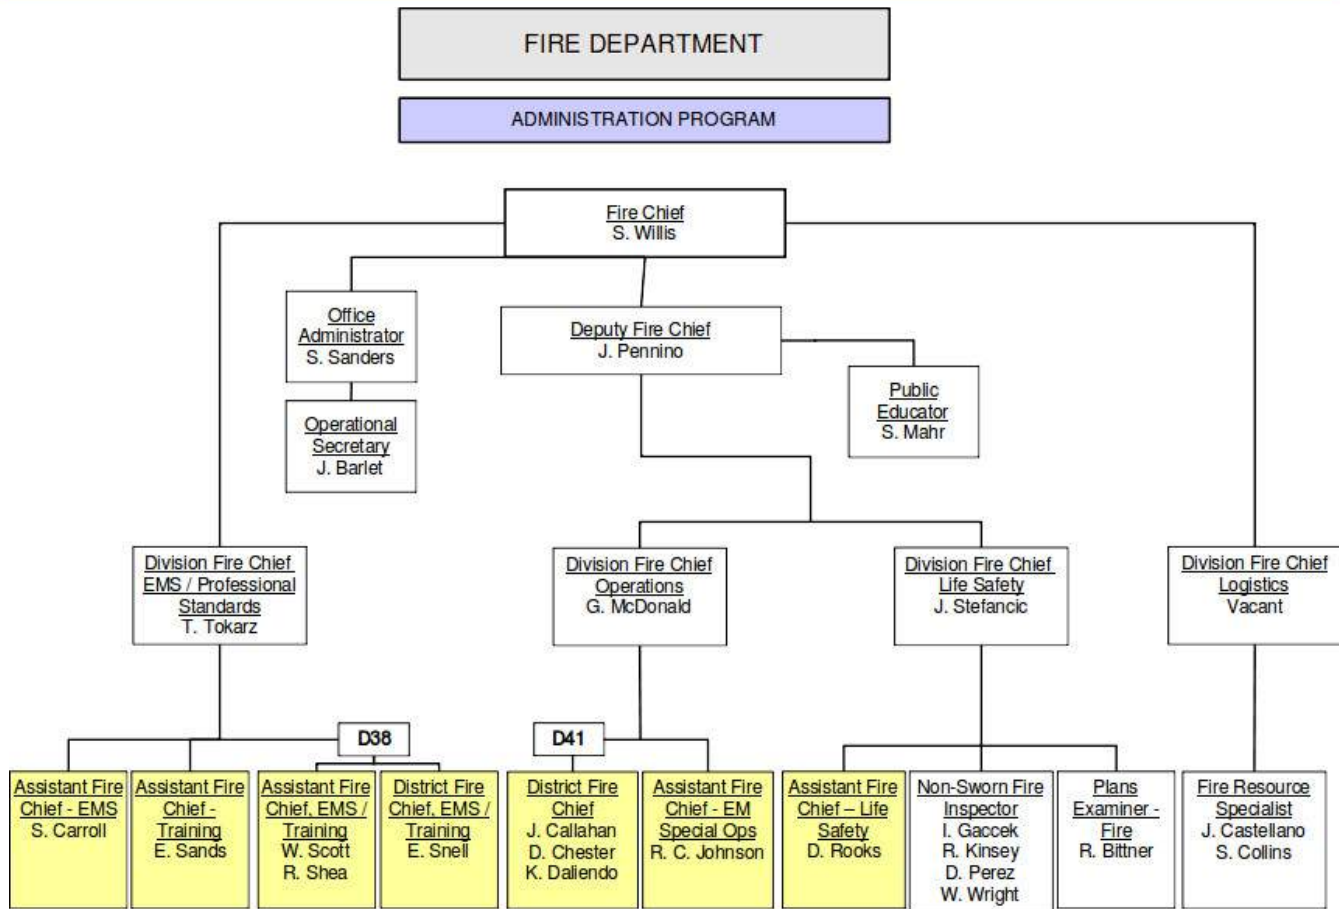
FIRE DEPARTMENT

ADMINISTRATION PROGRAM

Fire Chief
S. Willis

Office Administrator
S. Sanders

Operational Secretary
J. Barlet

Deputy Fire Chief
J. Pennino

Public Educator
S. Mahr

Division Fire Chief EMS / Professional Standards
T. Tokarz

Division Fire Chief Operations
G. McDonald

Division Fire Chief Life Safety
J. Stefancic

Division Fire Chief Logistics
Vacant

D38

D41

Assistant Fire Chief - EMS
S. Carroll

Assistant Fire Chief - Training
E. Sands

Assistant Fire Chief, EMS / Training
W. Scott
R. Shea

District Fire Chief, EMS / Training
E. Snell

District Fire Chief
J. Callahan
D. Chester
K. Daliendo

Assistant Fire Chief - EM Special Ops
R. C. Johnson

Assistant Fire Chief – Life Safety
D. Rooks

Non-Sworn Fire Inspector
I. Gaccek
R. Kinsey
D. Perez
W. Wright

Plans Examiner - Fire
R. Bittner

Fire Resource Specialist
J. Castellano
S. Collins